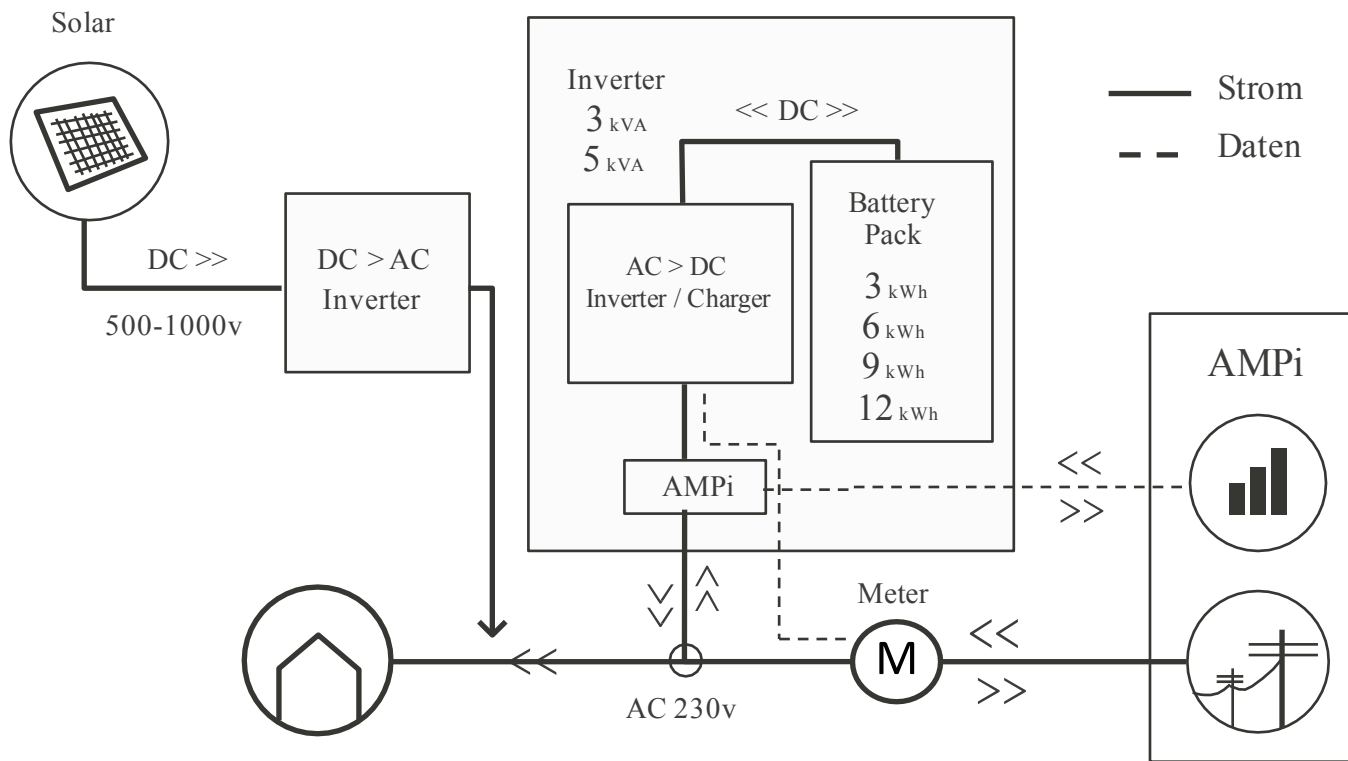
Solar

Inverter
3 kVA
5 kVA

<< DC >>

Strom
Daten

DC >>

500-1000v

DC > AC
Inverter

AC > DC
Inverter / Charger

Battery
Pack
3 kWh
6 kWh
9 kWh
12 kWh

AMPi

AMPi

<<
>>

Meter

M

<<
>>

AC 230v

<<